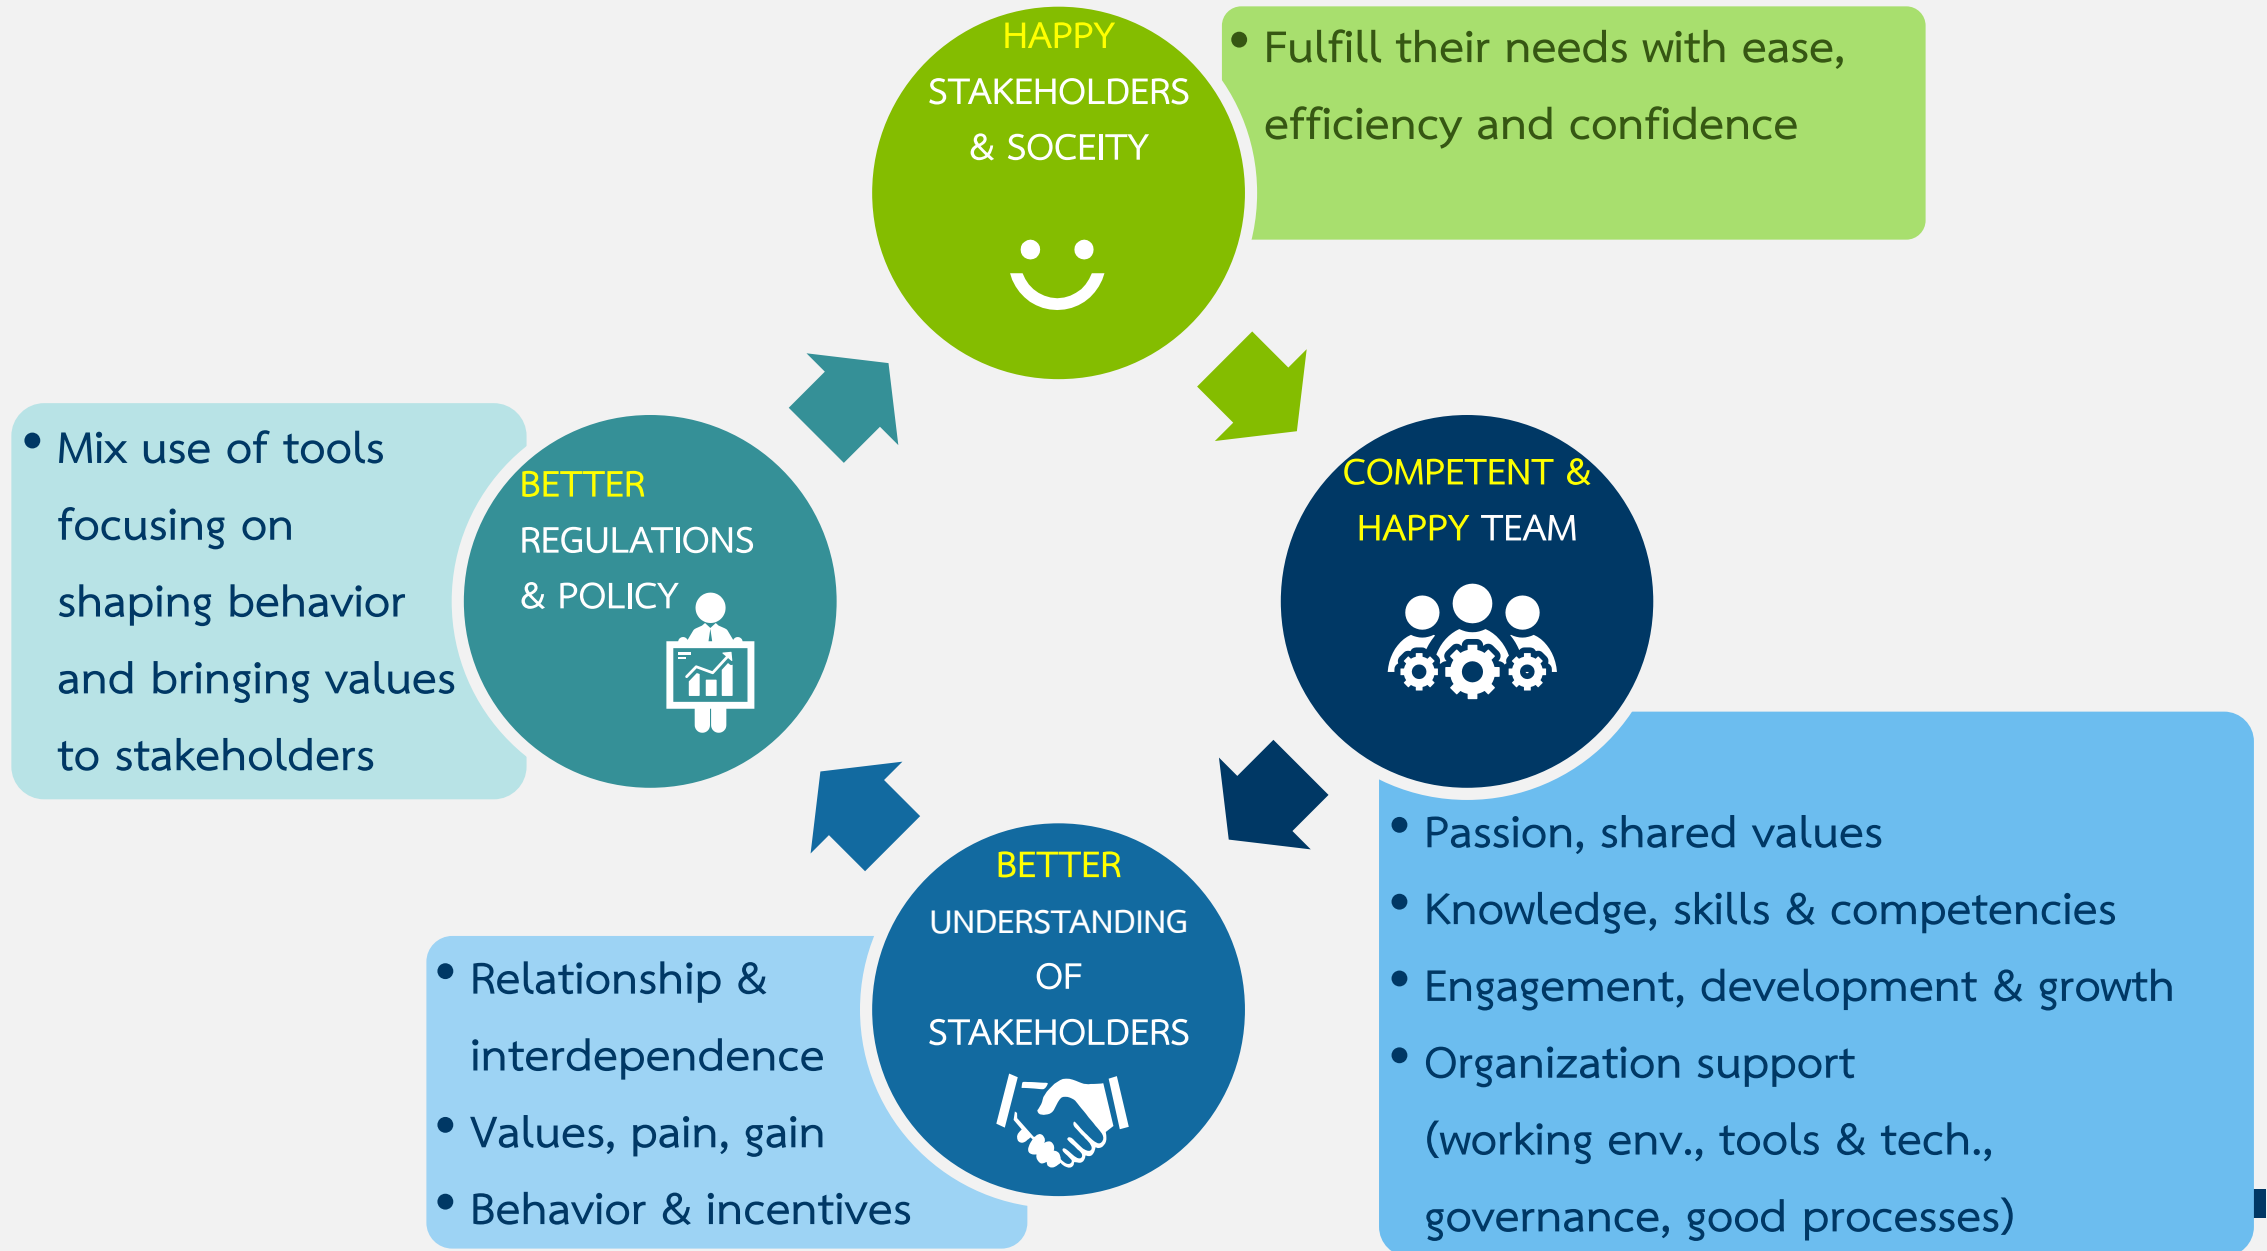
HAPPY STAKEHOLDERS & SOCEITY

• Fulfill their needs with ease, efficiency and confidence

COMPETENT & HAPPY TEAM

• Passion, shared values
• Knowledge, skills & competencies
• Engagement, development & growth
• Organization support (working env., tools & tech., governance, good processes)

BETTER UNDERSTANDING OF STAKEHOLDERS

• Relationship & interdependence
• Values, pain, gain
• Behavior & incentives

BETTER REGULATIONS & POLICY

• Mix use of tools focusing on shaping behavior and bringing values to stakeholders